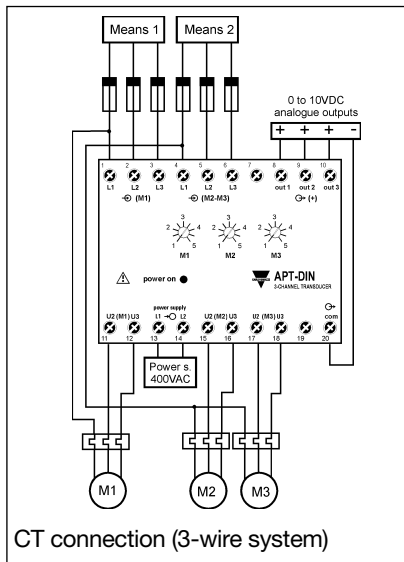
Means 1
Means 2

0 to 10VDC
analogue outputs
+ + + -

1 2 3 4 5 6 7 8 9 10
L1 L2 L3 L1 L2 L3 out 1 out 2 out 3
(M1) (M2-M3) (+)

3
2 4
1 5
M1

3
2 4
1 5
M2

3
2 4
1 5
M3

power on

APT-DIN
3-CHANNEL TRANSDUCER

power supply
U2 (M1) U3 L1 L2 U2 (M2) U3 U2 (M3) U3 com
11 12 13 14 15 16 17 18 19 20

Power s.
400VAC

M1
M2
M3

CT connection (3-wire system)